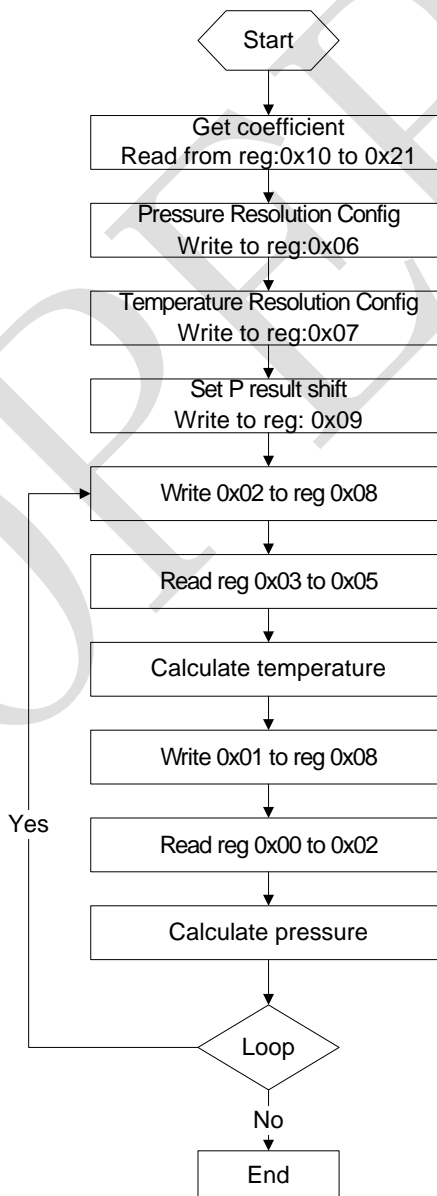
Start

Get coefficient
Read from reg:0x10 to 0x21

Pressure Resolution Config
Write to reg:0x06

Temperature Resolution Config
Write to reg:0x07

Set P result shift
Write to reg: 0x09

Write 0x02 to reg 0x08

Read reg 0x03 to 0x05

Calculate temperature

Write 0x01 to reg 0x08

Yes

Read reg 0x00 to 0x02

Calculate pressure

Loop

No

End